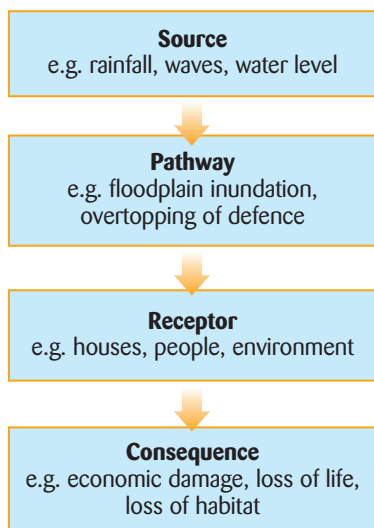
**Source**
e.g. rainfall, waves, water level

**Pathway**
e.g. floodplain inundation, overtopping of defence

**Receptor**
e.g. houses, people, environment

**Consequence**
e.g. economic damage, loss of life, loss of habitat